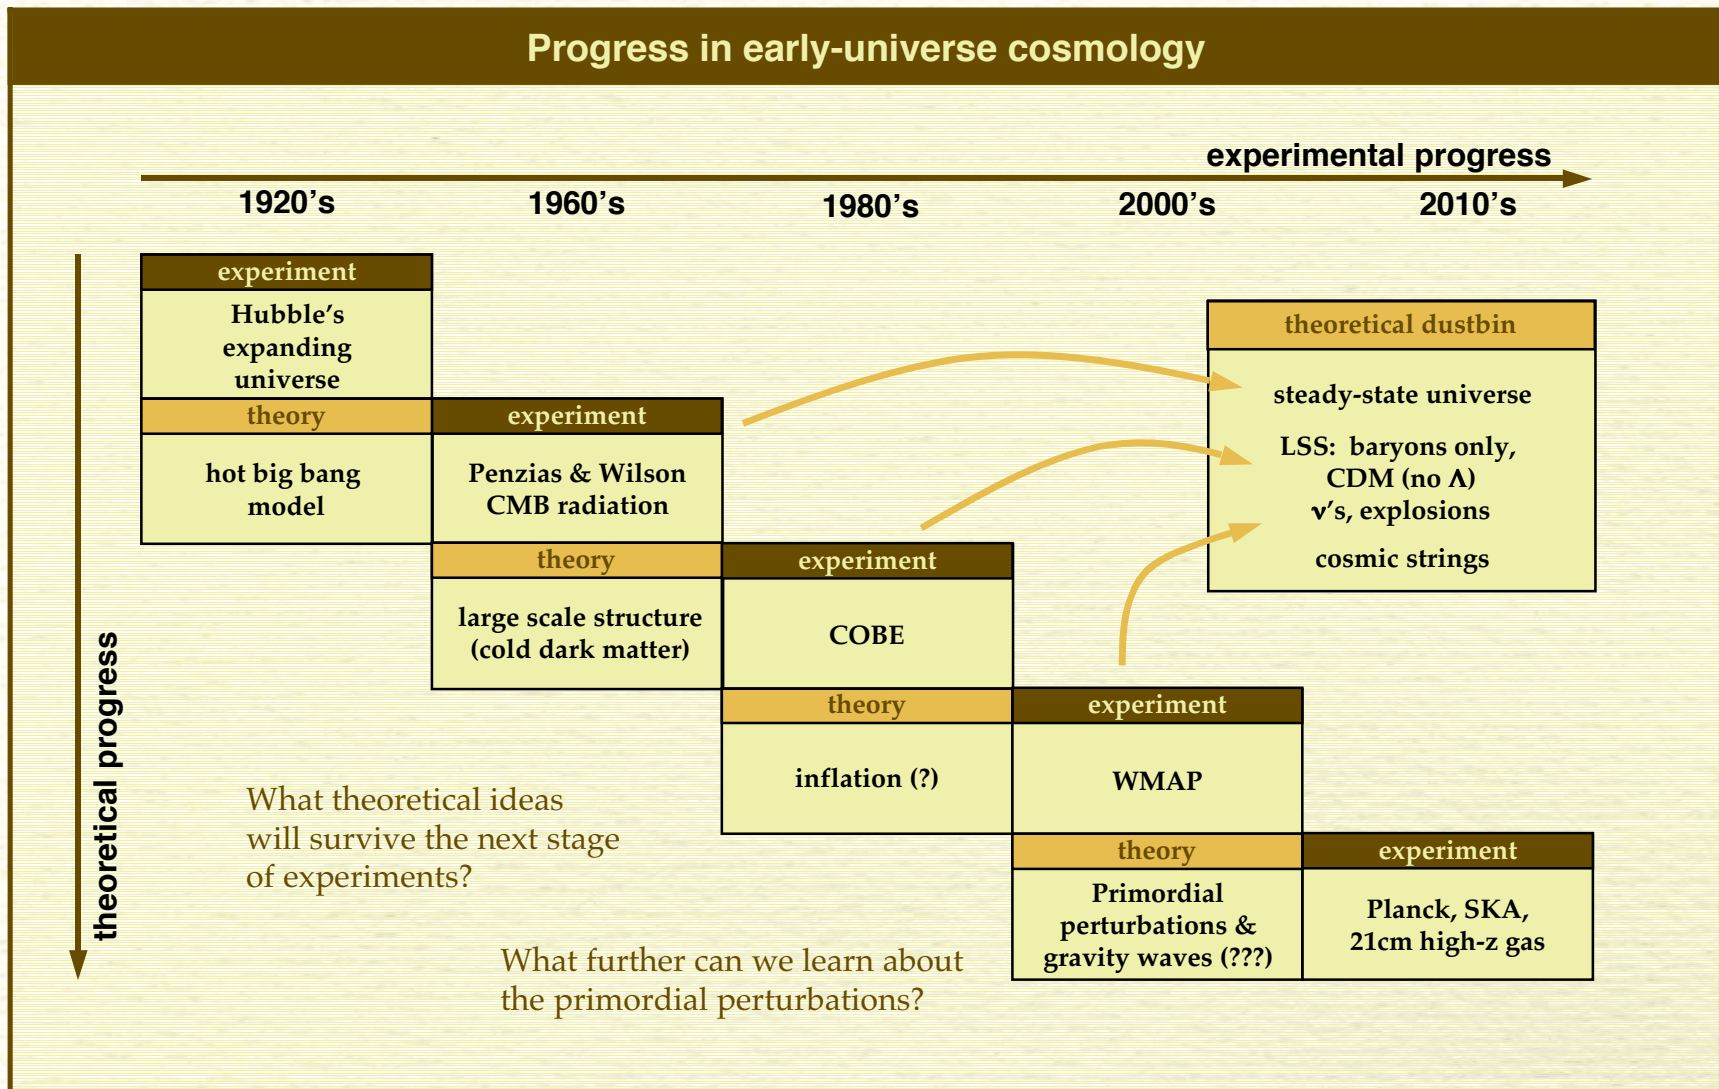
Progress in early-universe cosmology

experimental progress

1920's 1960's 1980's 2000's 2010's

theoretical progress

experiment
Hubble's expanding universe

theory
hot big bang model

experiment
Penzias & Wilson CMB radiation

theory
large scale structure (cold dark matter)

experiment
COBE

theory
inflation (?)

experiment
WMAP

theory
Primordial perturbations & gravity waves (???)

experiment
Planck, SKA, 21cm high-z gas

theoretical dustbin
steady-state universe

LSS: baryons only, CDM (no $\Lambda$) $\nu$'s, explosions

cosmic strings

What theoretical ideas will survive the next stage of experiments?

What further can we learn about the primordial perturbations?